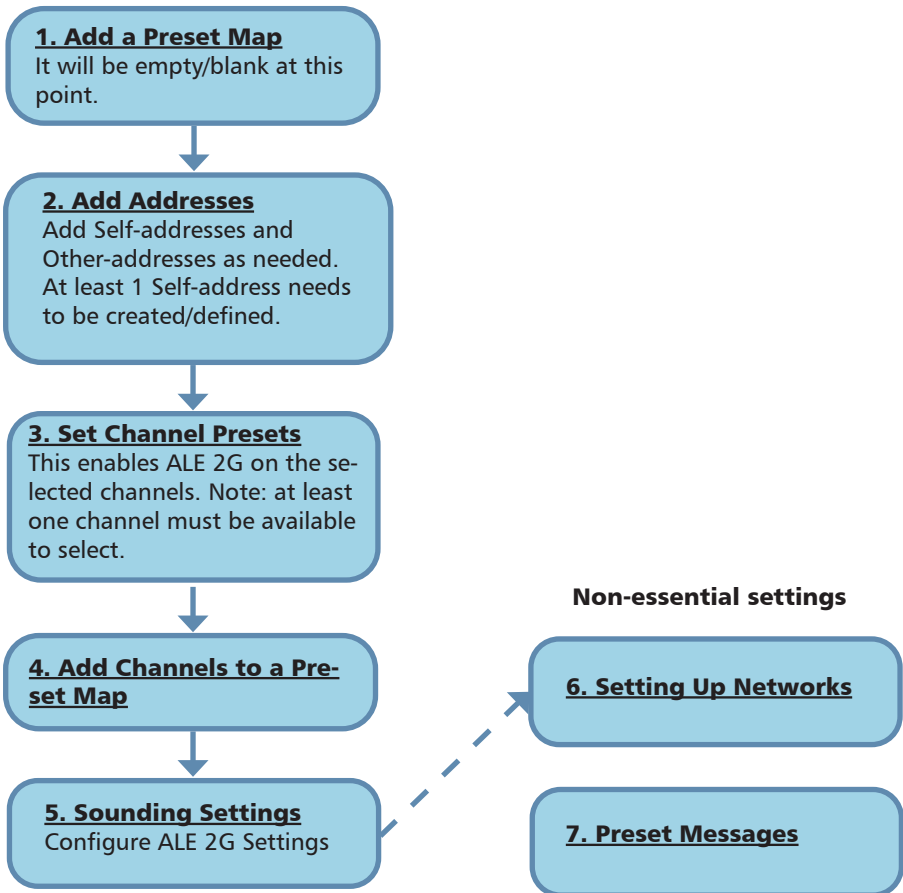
1. Add a Preset Map
It will be empty/blank at this point.

2. Add Addresses
Add Self-addresses and Other-addresses as needed. At least 1 Self-address needs to be created/defined.

3. Set Channel Presets
This enables ALE 2G on the selected channels. Note: at least one channel must be available to select.

4. Add Channels to a Preset Map

5. Sounding Settings
Configure ALE 2G Settings

Non-essential settings

6. Setting Up Networks

7. Preset Messages